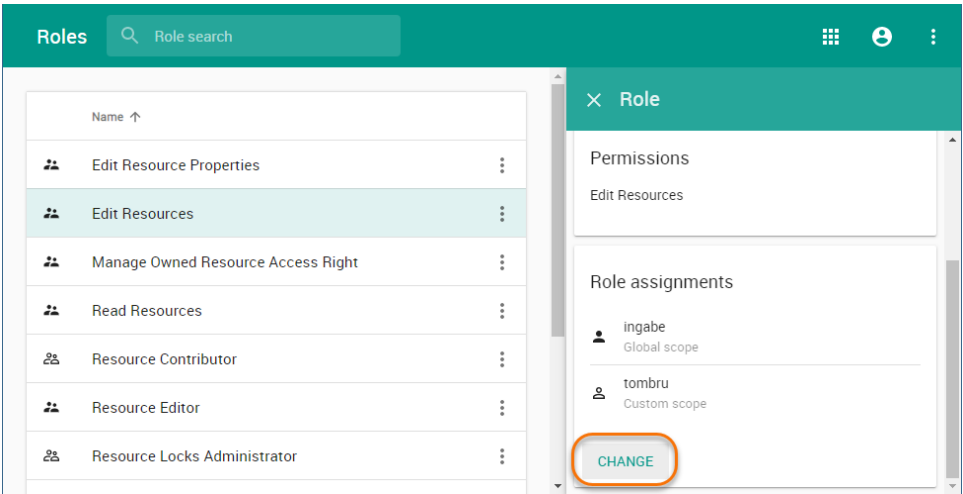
Roles

Role search

Name ↑

Edit Resource Properties

Edit Resources

Manage Owned Resource Access Right

Read Resources

Resource Contributor

Resource Editor

Resource Locks Administrator

Role

Permissions

Edit Resources

Role assignments

ingabe

Global scope

tombru

Custom scope

CHANGE